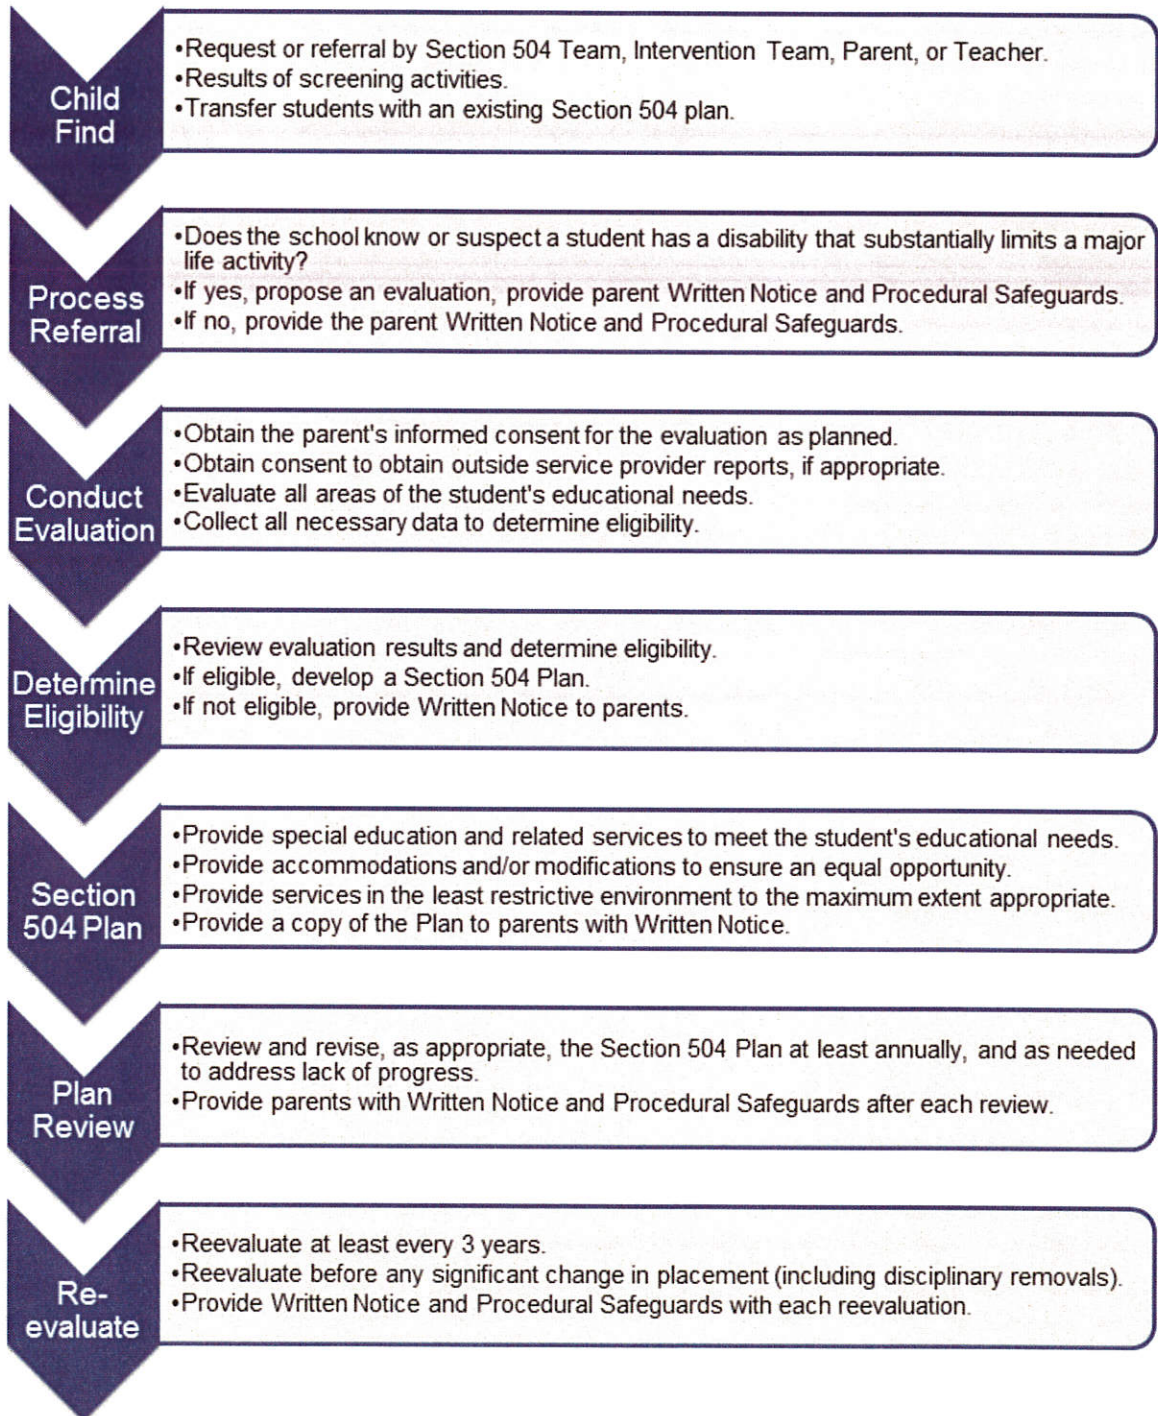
Child Find

•Request or referral by Section 504 Team, Intervention Team, Parent, or Teacher.
•Results of screening activities.
•Transfer students with an existing Section 504 plan.

Process Referral

•Does the school know or suspect a student has a disability that substantially limits a major life activity?
•If yes, propose an evaluation, provide parent Written Notice and Procedural Safeguards.
•If no, provide the parent Written Notice and Procedural Safeguards.

Conduct Evaluation

•Obtain the parent's informed consent for the evaluation as planned.
•Obtain consent to obtain outside service provider reports, if appropriate.
•Evaluate all areas of the student's educational needs.
•Collect all necessary data to determine eligibility.

Determine Eligibility

•Review evaluation results and determine eligibility.
•If eligible, develop a Section 504 Plan.
•If not eligible, provide Written Notice to parents.

Section 504 Plan

•Provide special education and related services to meet the student's educational needs.
•Provide accommodations and/or modifications to ensure an equal opportunity.
•Provide services in the least restrictive environment to the maximum extent appropriate.
•Provide a copy of the Plan to parents with Written Notice.

Plan Review

•Review and revise, as appropriate, the Section 504 Plan at least annually, and as needed to address lack of progress.
•Provide parents with Written Notice and Procedural Safeguards after each review.

Re-evaluate

•Reevaluate at least every 3 years.
•Reevaluate before any significant change in placement (including disciplinary removals).
•Provide Written Notice and Procedural Safeguards with each reevaluation.